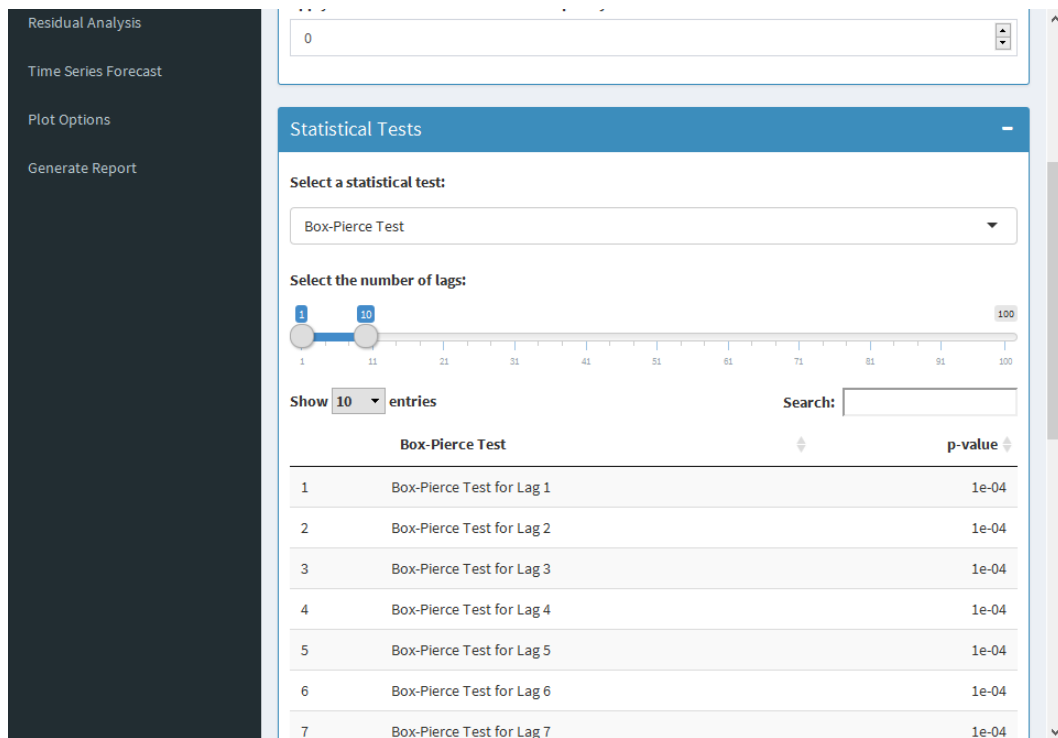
Residual Analysis

Time Series Forecast

Plot Options

Generate Report

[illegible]

0

Statistical Tests

−

Select a statistical test:

Box-Pierce Test

Select the number of lags:

1 10 100

1 11 21 31 41 51 61 71 81 91 100

Show 10 entries

Search:

| | Box-Pierce Test | p-value |
|---|---|---|
| 1 | Box-Pierce Test for Lag 1 | 1e-04 |
| 2 | Box-Pierce Test for Lag 2 | 1e-04 |
| 3 | Box-Pierce Test for Lag 3 | 1e-04 |
| 4 | Box-Pierce Test for Lag 4 | 1e-04 |
| 5 | Box-Pierce Test for Lag 5 | 1e-04 |
| 6 | Box-Pierce Test for Lag 6 | 1e-04 |
| 7 | Box-Pierce Test for Lag 7 | 1e-04 |